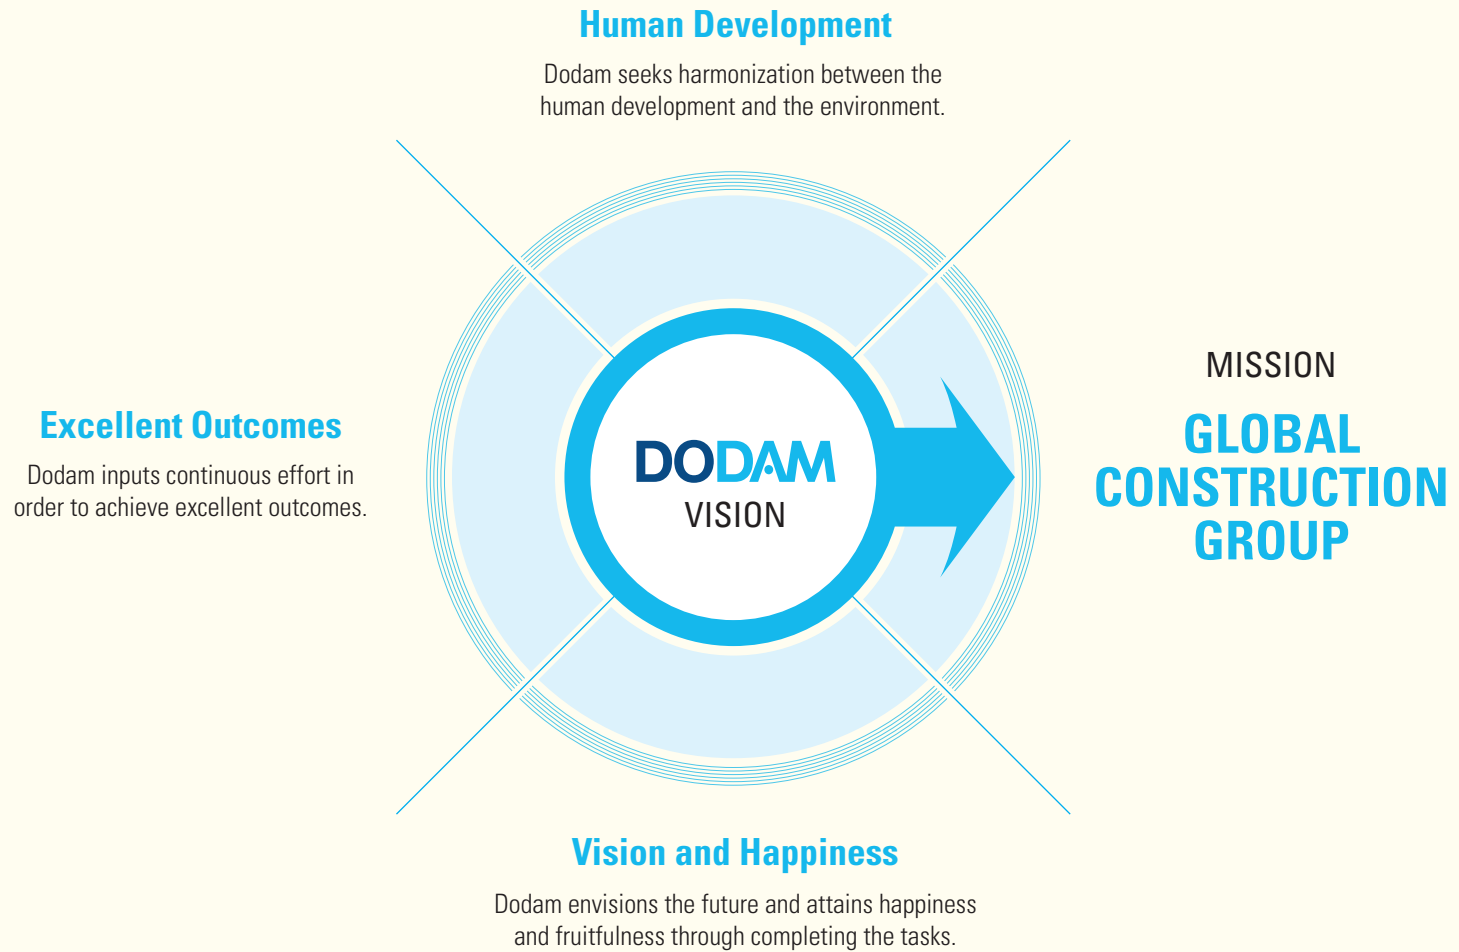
Human Development

Dodam seeks harmonization between the human development and the environment.

Excellent Outcomes

Dodam inputs continuous effort in order to achieve excellent outcomes.

DODAM
VISION

MISSION

GLOBAL CONSTRUCTION GROUP

Vision and Happiness

Dodam envisions the future and attains happiness and fruitfulness through completing the tasks.